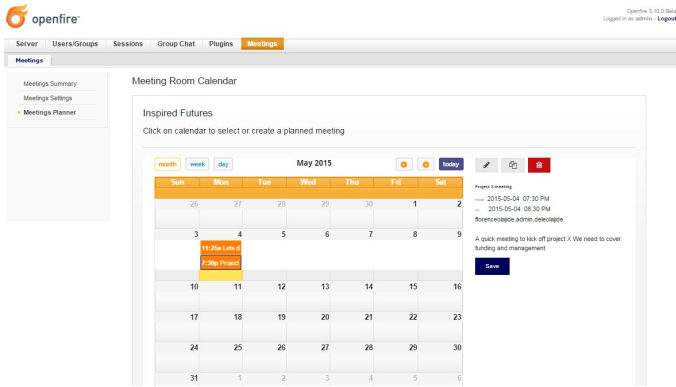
openfire

Openfire 3.10.0 Beta
Logged in as admin - Logout

Server Users/Groups Sessions Group Chat Plugins Meetings

Meetings

Meetings Summary
Meetings Settings
Meetings Planner

Meeting Room Calendar

Inspired Futures

Click on calendar to select or create a planned meeting

month week day

May 2015

today

| Sun | Mon | Tue | Wed | Thu | Fri | Sat |
|---|---|---|---|---|---|---|
| 26 | 27 | 28 | 29 | 30 | 1 | 2 |
| 3 | 4 11:25a Lets d 7:30p Project | 5 | 6 | 7 | 8 | 9 |
| 10 | 11 | 12 | 13 | 14 | 15 | 16 |
| 17 | 18 | 19 | 20 | 21 | 22 | 23 |
| 24 | 25 | 26 | 27 | 28 | 29 | 30 |
| 31 | 1 | 2 | 3 | 4 | 5 | 6 |

Project X meeting
From 2015-05-04 07:30 PM
To 2015-05-04 08:30 PM
florenceolajide,admin,deleolajide

A quick meeting to kick off project X We need to cover funding and management

Save